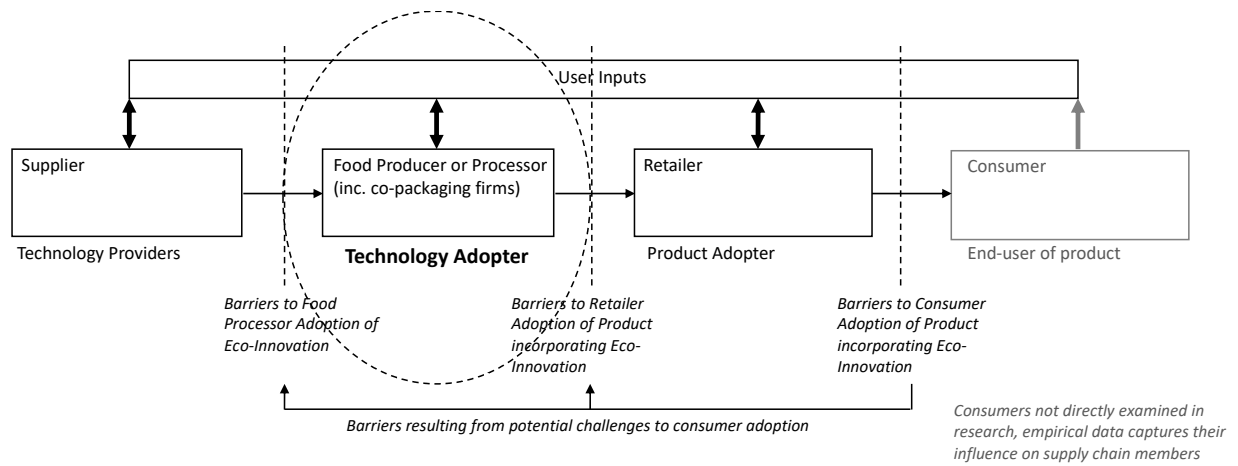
User Inputs

Supplier

Technology Providers

Food Producer or Processor (inc. co-packaging firms)

Technology Adopter

Retailer

Product Adopter

Consumer

End-user of product

Barriers to Food Processor Adoption of Eco-Innovation

Barriers to Retailer Adoption of Product incorporating Eco-Innovation

Barriers to Consumer Adoption of Product incorporating Eco-Innovation

Barriers resulting from potential challenges to consumer adoption

Consumers not directly examined in research, empirical data captures their influence on supply chain members